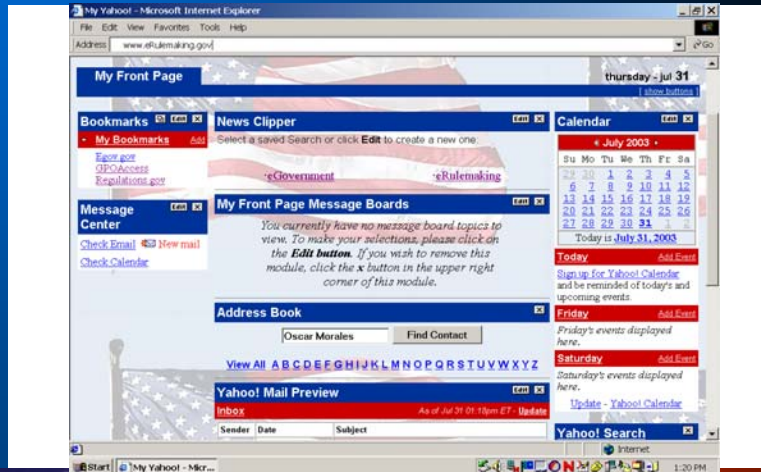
My Yahoo! - Microsoft Internet Explorer

File Edit View Favorites Tools Help

Address www.eRulemaking.gov

Go

My Front Page

thursday - jul 31

[ show buttons ]

Bookmarks Edit X

My Bookmarks Add

Egov.gov
GPOAccess
Regulations.gov

Message Center Edit X

Check Email New mail

Check Calendar

News Clipper Edit X

Select a saved Search or click Edit to create a new one.

eGovernment

eRulemaking

My Front Page Message Boards Edit X

You currently have no message board topics to view. To make your selections, please click on the Edit button. If you wish to remove this module, click the x button in the upper right corner of this module.

Address Book X

Oscar Morales

Find Contact

View All A B C D E F G H I J K L M N O P Q R S T U V W X Y Z

Yahoo! Mail Preview Edit X

Inbox

As of Jul 31 01:18pm ET - Update

| Sender | Date | Subject |
|---|---|---|

Calendar Edit X

« July 2003 »

| Su | Mo | Tu | We | Th | Fr | Sa |
|---|---|---|---|---|---|---|
| 29 | 30 | 1 | 2 | 3 | 4 | 5 |
| 6 | 7 | 8 | 9 | 10 | 11 | 12 |
| 13 | 14 | 15 | 16 | 17 | 18 | 19 |
| 20 | 21 | 22 | 23 | 24 | 25 | 26 |
| 27 | 28 | 29 | 30 | 31 | 1 | 2 |

Today is July 31, 2003

Today Add Event

Sign up for Yahoo! Calendar and be reminded of today's and upcoming events.

Friday Add Event

Friday's events displayed here.

Saturday Add Event

Saturday's events displayed here.

Update - Yahoo! Calendar

Yahoo! Search X

Internet

Start My Yahoo! - Micr...

1:20 PM